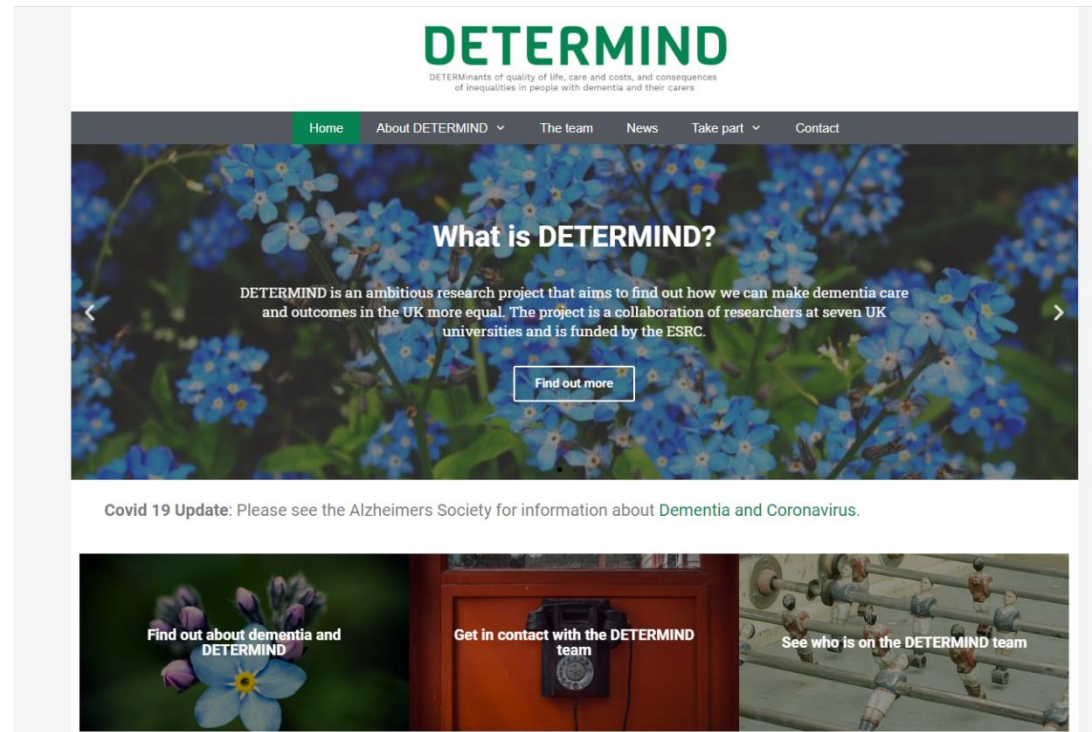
DETERMIND

DETERMinants of quality of life, care and costs, and consequences of inequalities in people with dementia and their carers

Home About DETERMIND The team News Take part Contact

What is DETERMIND?

DETERMIND is an ambitious research project that aims to find out how we can make dementia care and outcomes in the UK more equal. The project is a collaboration of researchers at seven UK universities and is funded by the ESRC.

Find out more

Covid 19 Update: Please see the Alzheimers Society for information about Dementia and Coronavirus.

Find out about dementia and DETERMIND

Get in contact with the DETERMIND team

See who is on the DETERMIND team